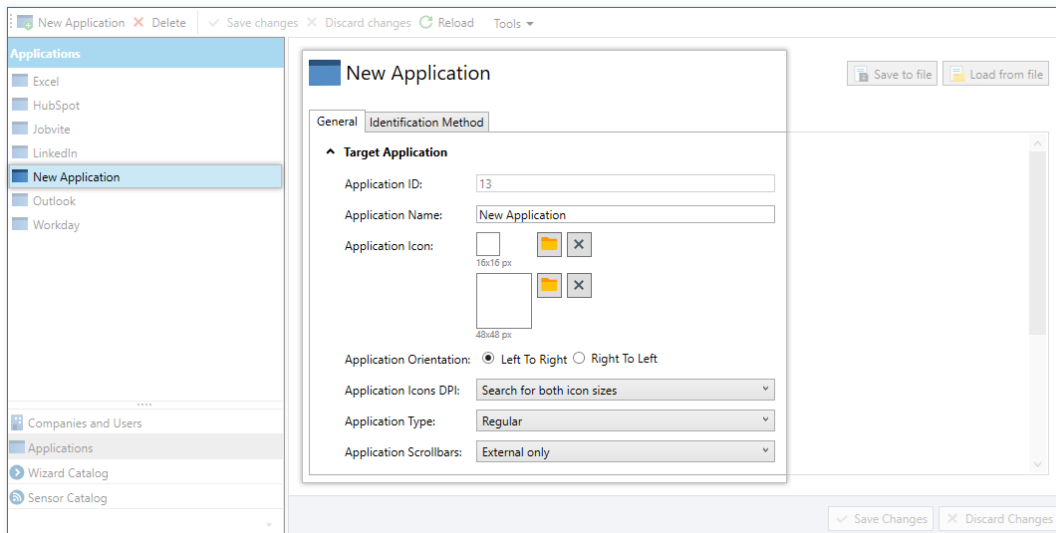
New Application Delete Save changes Discard changes Reload Tools

Applications
Excel
HubSpot
Jobvite
LinkedIn
New Application
Outlook
Workday

Companies and Users
Applications
Wizard Catalog
Sensor Catalog

New Application

Save to file Load from file

General Identification Method

Target Application

Application ID: 13

Application Name: New Application

Application Icon:
16x16 px
48x48 px

Application Orientation: Left To Right Right To Left

Application Icons DPI: Search for both icon sizes

Application Type: Regular

Application Scrollbars: External only

Save Changes Discard Changes